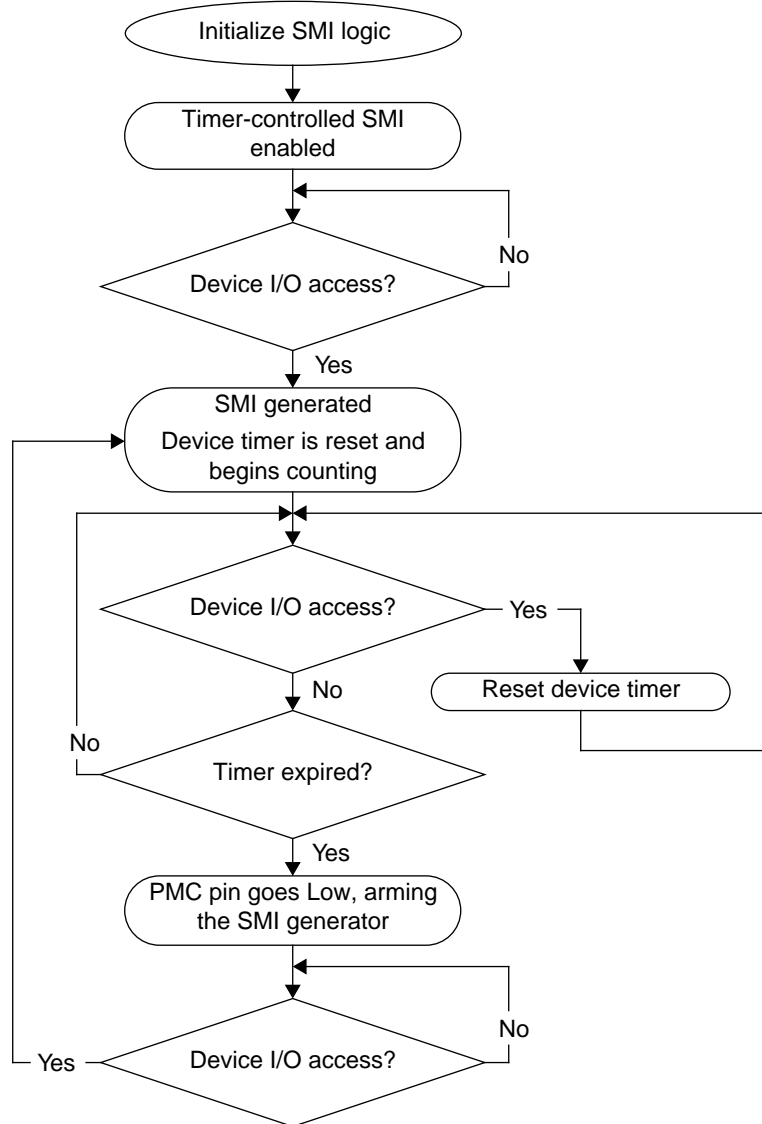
Initialize SMI logic

Timer-controlled SMI enabled

No

Device I/O access?

Yes

SMI generated

Device timer is reset and begins counting

Device I/O access?

Yes

No

Reset device timer

No

Timer expired?

Yes

PMC pin goes Low, arming the SMI generator

No

Yes

Device I/O access?